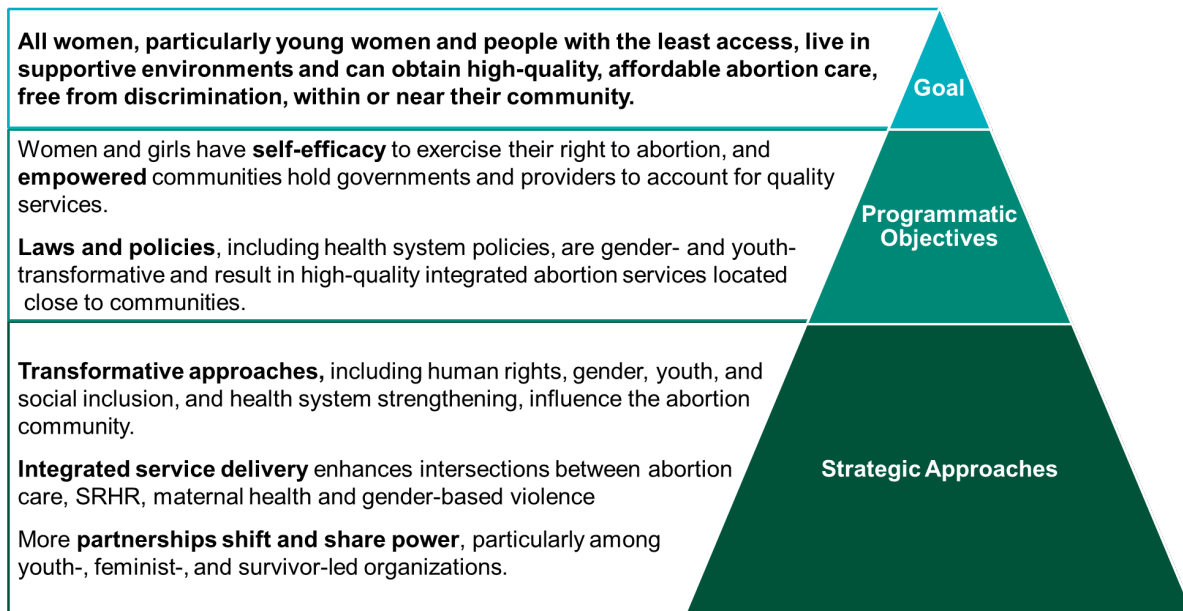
All women, particularly young women and people with the least access, live in supportive environments and can obtain high-quality, affordable abortion care, free from discrimination, within or near their community.

Goal

Women and girls have self-efficacy to exercise their right to abortion, and empowered communities hold governments and providers to account for quality services.

Laws and policies, including health system policies, are gender- and youth-transformative and result in high-quality integrated abortion services located close to communities.

Programmatic Objectives

Transformative approaches, including human rights, gender, youth, and social inclusion, and health system strengthening, influence the abortion community.

Integrated service delivery enhances intersections between abortion care, SRHR, maternal health and gender-based violence

More partnerships shift and share power, particularly among youth-, feminist-, and survivor-led organizations.

Strategic Approaches